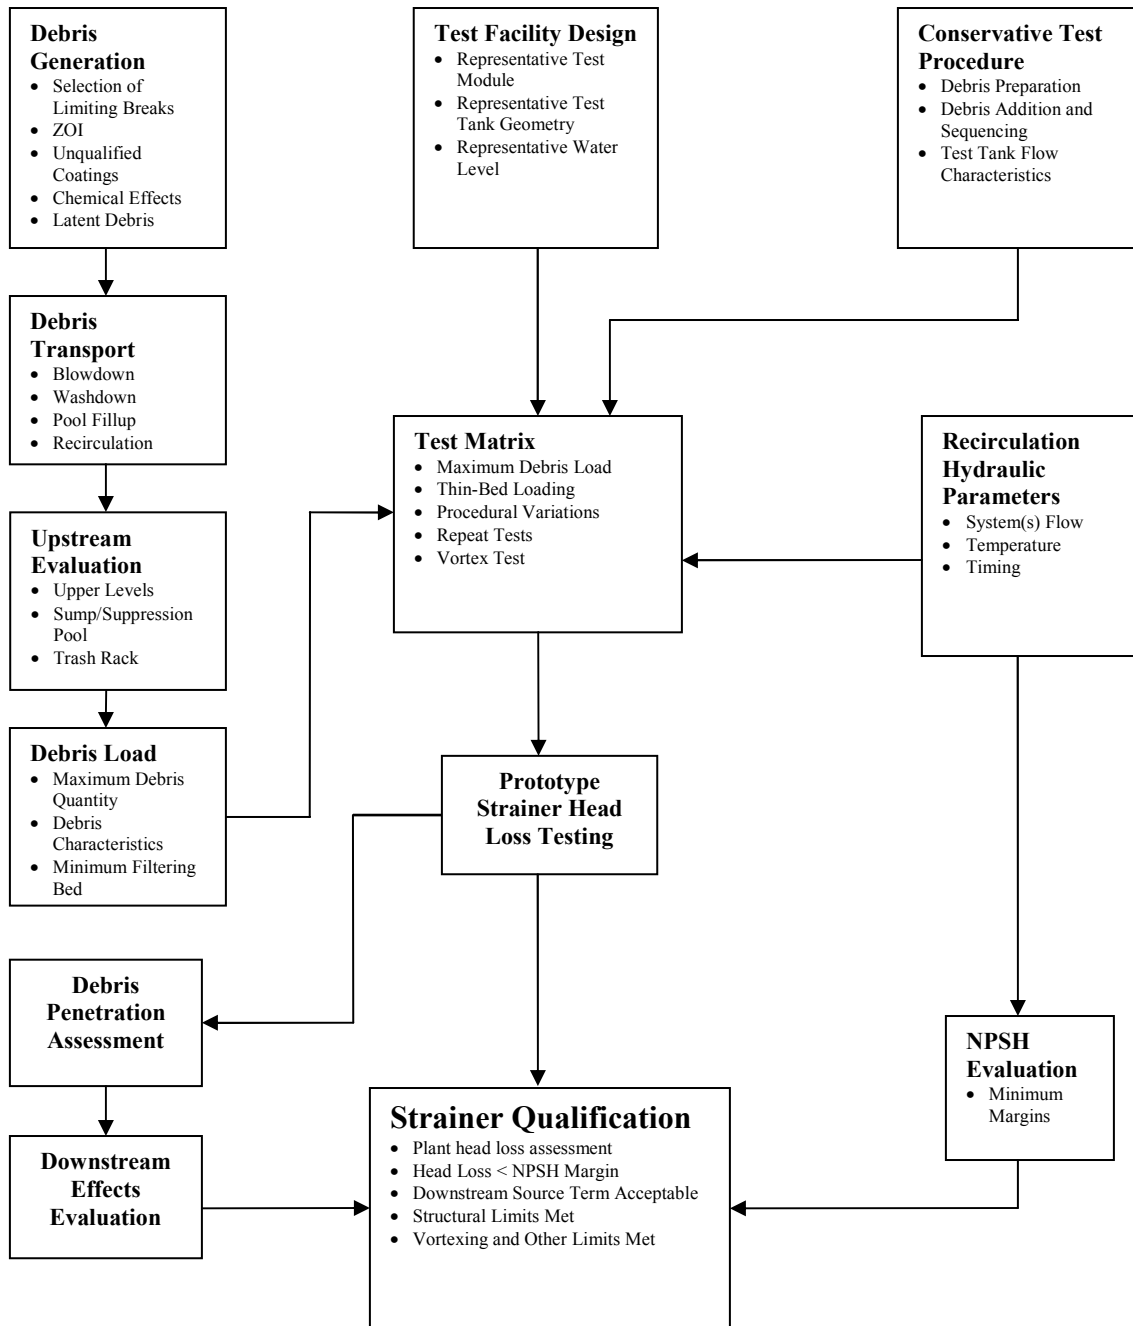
**Debris Generation**
- Selection of Limiting Breaks
- ZOI
- Unqualified Coatings
- Chemical Effects
- Latent Debris

**Test Facility Design**
- Representative Test Module
- Representative Test Tank Geometry
- Representative Water Level

**Conservative Test Procedure**
- Debris Preparation
- Debris Addition and Sequencing
- Test Tank Flow Characteristics

**Debris Transport**
- Blowdown
- Washdown
- Pool Fillup
- Recirculation

**Test Matrix**
- Maximum Debris Load
- Thin-Bed Loading
- Procedural Variations
- Repeat Tests
- Vortex Test

**Recirculation Hydraulic Parameters**
- System(s) Flow
- Temperature
- Timing

**Upstream Evaluation**
- Upper Levels
- Sump/Suppression Pool
- Trash Rack

**Debris Load**
- Maximum Debris Quantity
- Debris Characteristics
- Minimum Filtering Bed

**Prototype Strainer Head Loss Testing**

**Debris Penetration Assessment**

**NPSH Evaluation**
- Minimum Margins

**Downstream Effects Evaluation**

**Strainer Qualification**
- Plant head loss assessment
- Head Loss < NPSH Margin
- Downstream Source Term Acceptable
- Structural Limits Met
- Vortexing and Other Limits Met